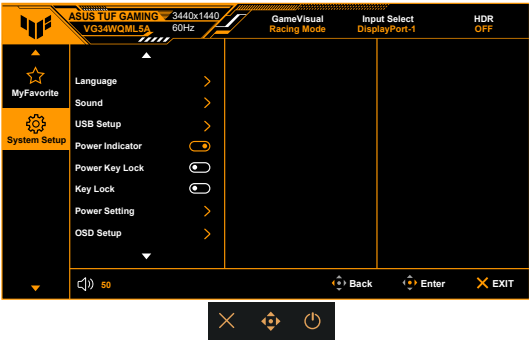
ASUS TUF GAMING VG34WQML5A
3440x1440 60Hz
GameVisual Racing Mode
Input Select DisplayPort-1
HDR OFF

MyFavorite
System Setup

Language
Sound
USB Setup
Power Indicator
Power Key Lock
Key Lock
Power Setting
OSD Setup

50
Back
Enter
EXIT